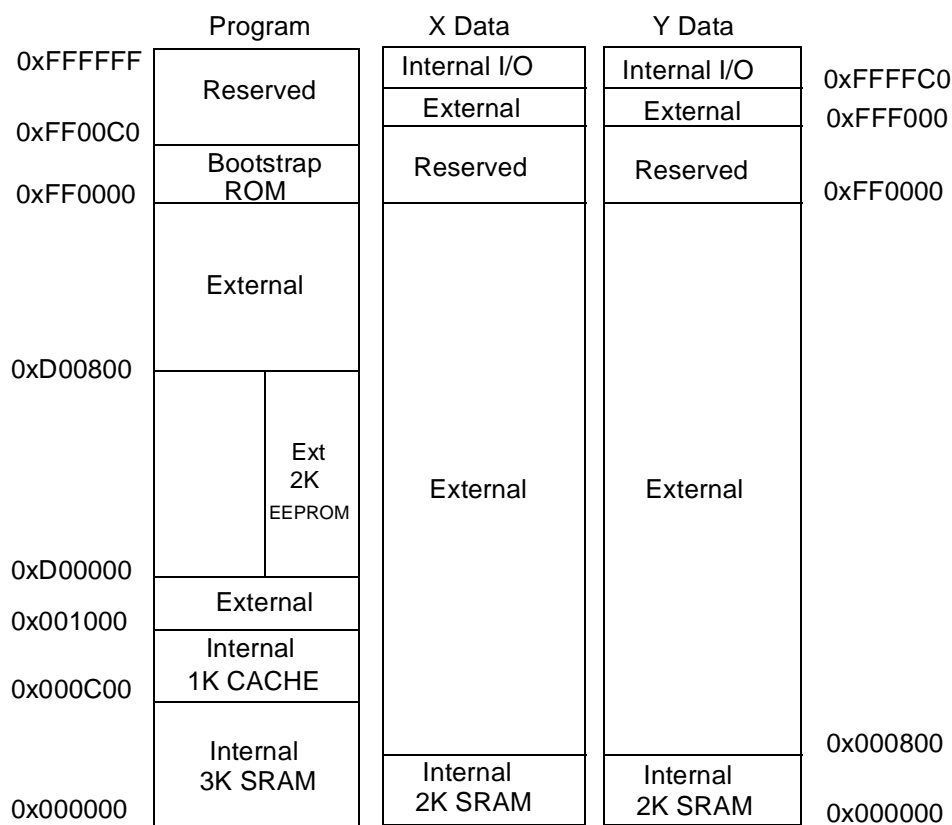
Program

X Data

Y Data

0xFFFFFF

0xFF00C0

0xFF0000

0xD00800

0xD00000

0x001000

0x000C00

0x000000

Reserved

Bootstrap ROM

External

Ext 2K EEPROM

External

Internal 1K CACHE

Internal 3K SRAM

Internal I/O

External

Reserved

External

Internal 2K SRAM

Internal I/O

External

Reserved

External

Internal 2K SRAM

0xFFFFC0

0xFFF000

0xFF0000

0x000800

0x000000